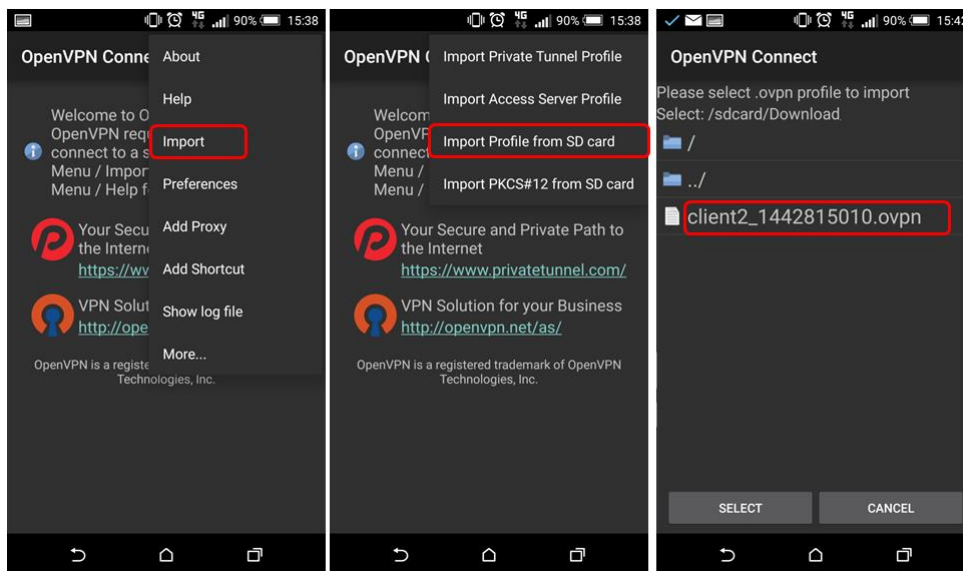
4G 90% 15:38

OpenVPN Conne

About
Help
Import
Preferences
Add Proxy
Add Shortcut
Show log file
More...

Welcome to O
OpenVPN req
connect to a s
Menu / Impor
Menu / Help f

Your Secu
the Intern
https://wv

VPN Solut
http://ope

OpenVPN is a registe
Technologies, Inc.

4G 90% 15:38

OpenVPN (

Import Private Tunnel Profile
Import Access Server Profile
Import Profile from SD card
Import PKCS#12 from SD card

Welcom
OpenV
connect
Menu /
Menu /

Your Secure and Private Path to the Internet
https://www.privatetunnel.com/

VPN Solution for your Business
http://openvpn.net/as/

OpenVPN is a registered trademark of OpenVPN Technologies, Inc.

4G 90% 15:4

OpenVPN Connect

Please select .ovpn profile to import
Select: /sdcard/Download

/
../
client2_1442815010.ovpn

SELECT
CANCEL